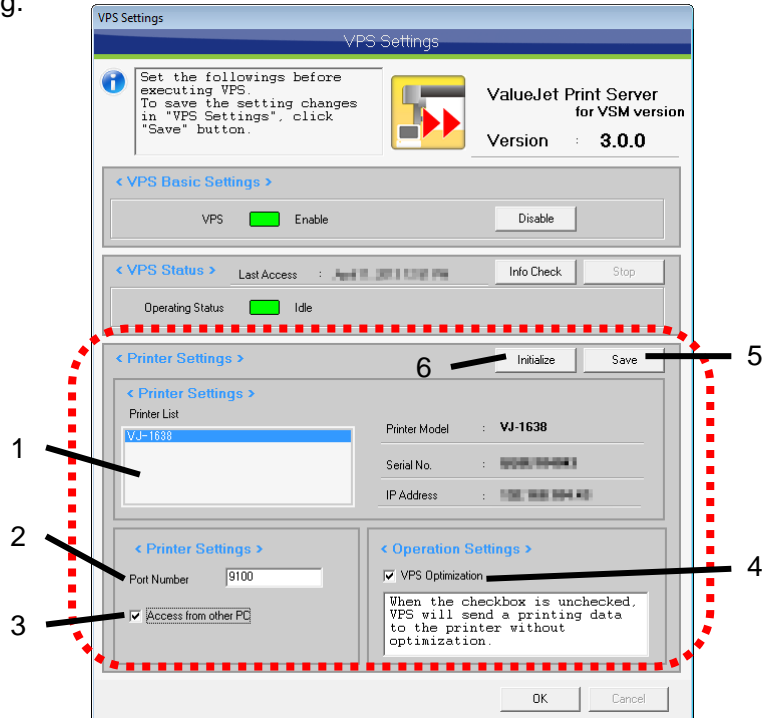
g.

VPS Settings

VPS Settings

Set the followings before executing VPS.
To save the setting changes in "VPS Settings", click "Save" button.

ValueJet Print Server
for VSM version

Version : 3.0.0

< VPS Basic Settings >

VPS Enable

Disable

< VPS Status > Last Access : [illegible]

Info Check

Stop

Operating Status Idle

< Printer Settings >

Initialize

Save

< Printer Settings >

Printer List

VJ-1638

Printer Model : VJ-1638

Serial No. : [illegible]

IP Address : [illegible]

< Printer Settings >

Port Number 9100

Access from other PC

< Operation Settings >

VPS Optimization

When the checkbox is unchecked, VPS will send a printing data to the printer without optimization.

OK

Cancel

1

2

3

4

5

6